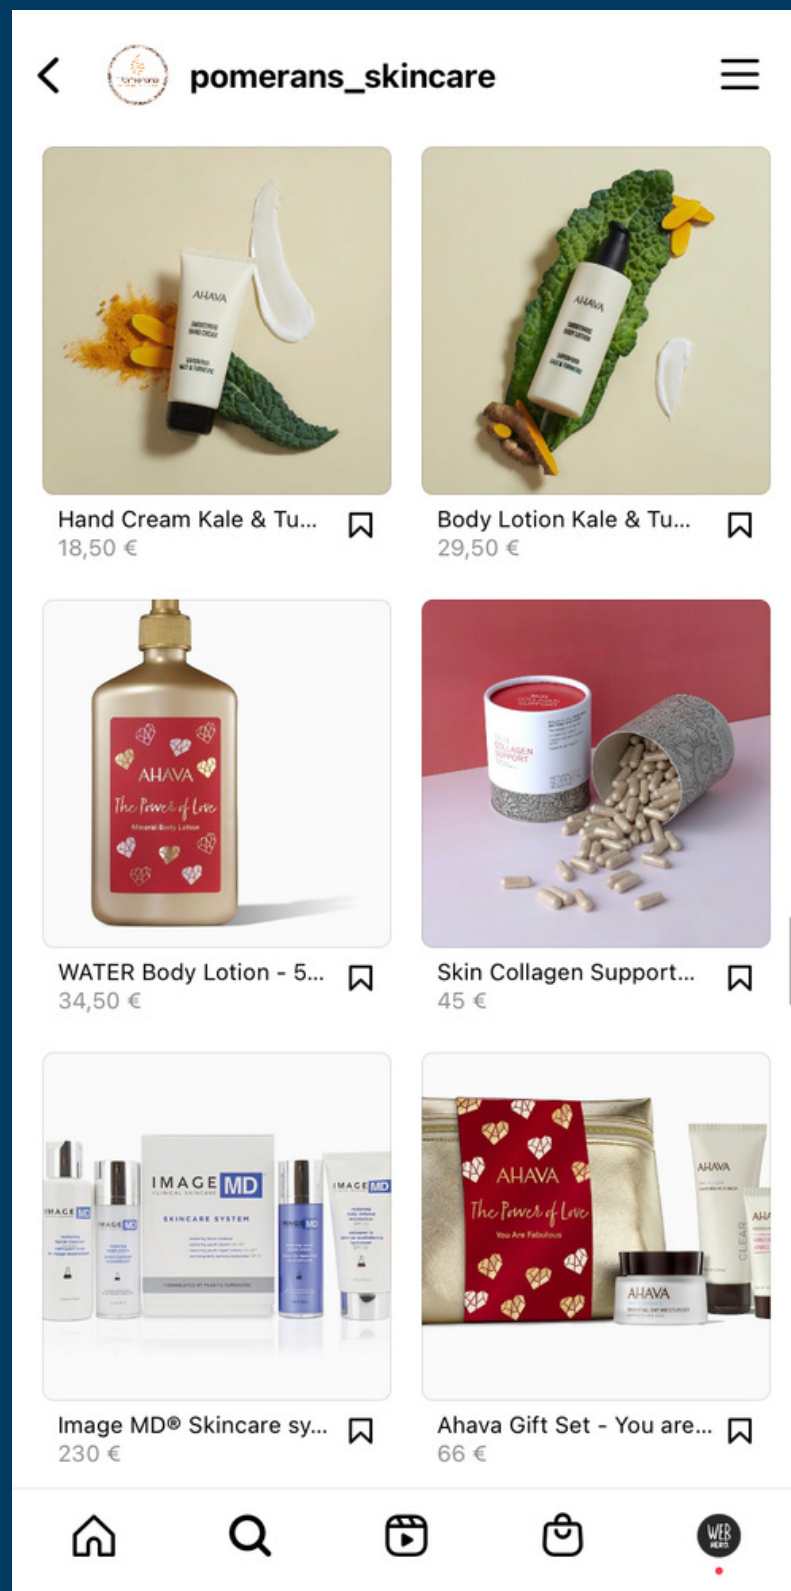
pomerans_skincare

AHAVA

Hand Cream Kale & Tu...
18,50 €

AHAVA

Body Lotion Kale & Tu...
29,50 €

AHAVA
The Power of Love
Mineral Body Lotion

WATER Body Lotion - 5...
34,50 €

COLLAGEN SUPPORT

Skin Collagen Support...
45 €

IMAGE MD
CLINICAL SKINCARE
SKINCARE SYSTEM

Image MD® Skincare sy...
230 €

AHAVA
The Power of Love
You Are Fabulous
AHAVA
AHAVA
CLEAR

Ahava Gift Set - You are...
66 €

WEB HERO